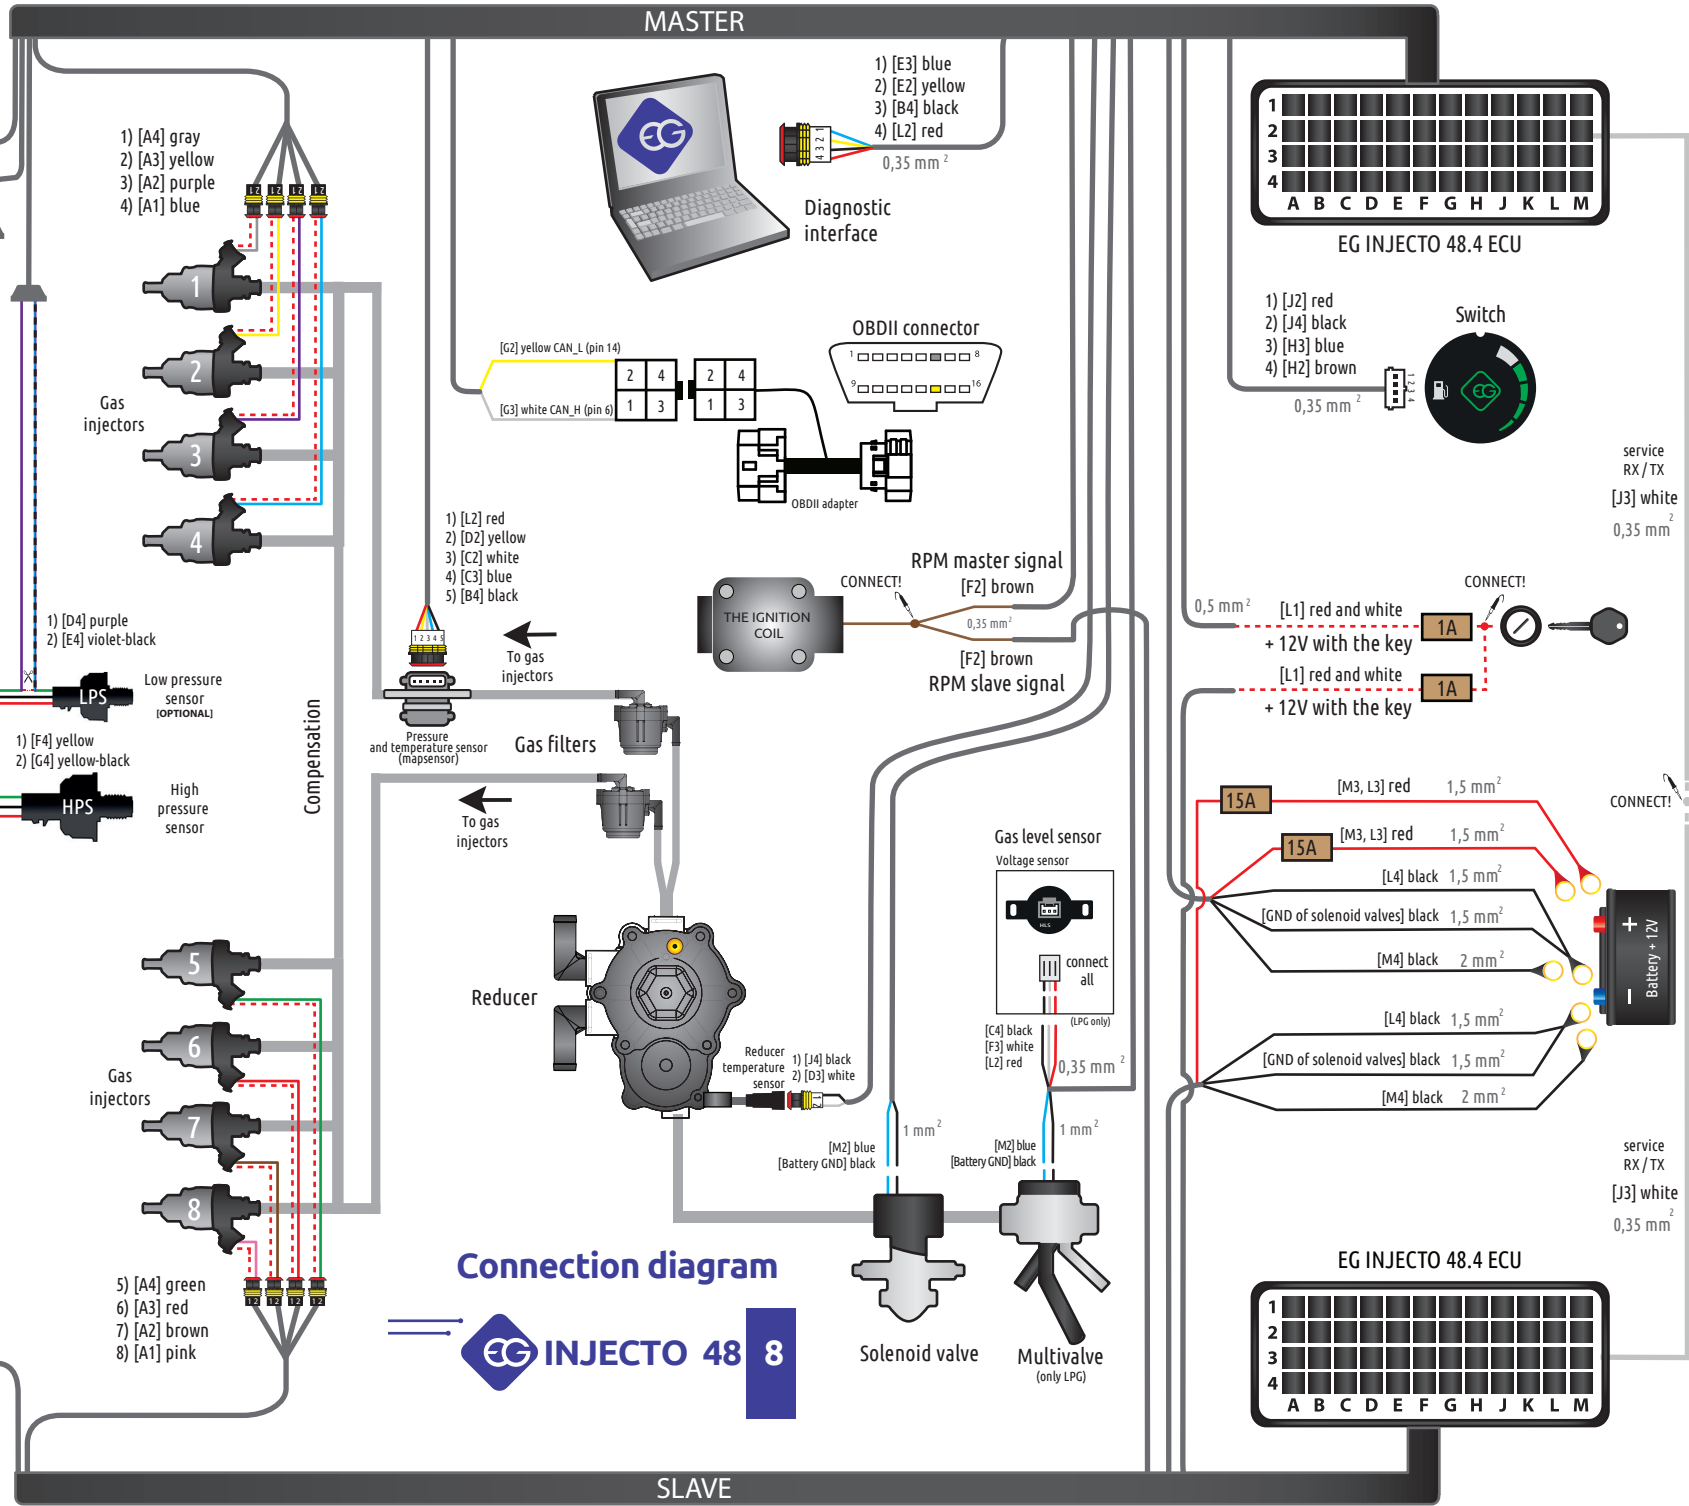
MASTER

1) [E3] blue
2) [E2] yellow
3) [B4] black
4) [L2] red
0,35 mm$^2$

Diagnostic interface

1
2
3
4
A B C D E F G H J K L M
EG INJECTO 48.4 ECU

1) [A4] gray
2) [A3] yellow
3) [A2] purple
4) [A1] blue

1
2
3
4

Gas injectors

[G2] yellow CAN_L (pin 14)
[G3] white CAN_H (pin 6)

OBDII connector
1 8
9 16

OBDII adapter

1) [J2] red
2) [J4] black
3) [H3] blue
4) [H2] brown
0,35 mm$^2$

Switch

service RX / TX
[J3] white
0,35 mm$^2$

1) [L2] red
2) [D2] yellow
3) [C2] white
4) [C3] blue
5) [B4] black

To gas injectors

1) [D4] purple
2) [E4] violet-black

LPS
Low pressure sensor [OPTIONAL]

1) [F4] yellow
2) [G4] yellow-black

HPS
High pressure sensor

Compensation

Pressure and temperature sensor (mapsensor)

Gas filters

To gas injectors

THE IGNITION COIL
CONNECT!
RPM master signal
[F2] brown
0,35 mm$^2$
[F2] brown
RPM slave signal

0,5 mm$^2$
CONNECT!
[L1] red and white
1A
+ 12V with the key
[L1] red and white
1A
+ 12V with the key

15A
[M3, L3] red 1,5 mm$^2$
15A
[M3, L3] red 1,5 mm$^2$
CONNECT!
[L4] black 1,5 mm$^2$
[GND of solenoid valves] black 1,5 mm$^2$
[M4] black 2 mm$^2$
Battery + 12V
[L4] black 1,5 mm$^2$
[GND of solenoid valves] black 1,5 mm$^2$
[M4] black 2 mm$^2$

Gas level sensor
Voltage sensor
connect all
(LPG only)
[C4] black
[F3] white
[L2] red
0,35 mm$^2$

Reducer

Reducer temperature sensor
1) [J4] black
2) [D3] white

5
6
7
8

Gas injectors

5) [A4] green
6) [A3] red
7) [A2] brown
8) [A1] pink

Connection diagram
EG INJECTO 48 8

[M2] blue
[Battery GND] black
1 mm$^2$
[M2] blue
[Battery GND] black
1 mm$^2$

Solenoid valve
Multivalve (only LPG)

service RX / TX
[J3] white
0,35 mm$^2$

EG INJECTO 48.4 ECU
1
2
3
4
A B C D E F G H J K L M

SLAVE